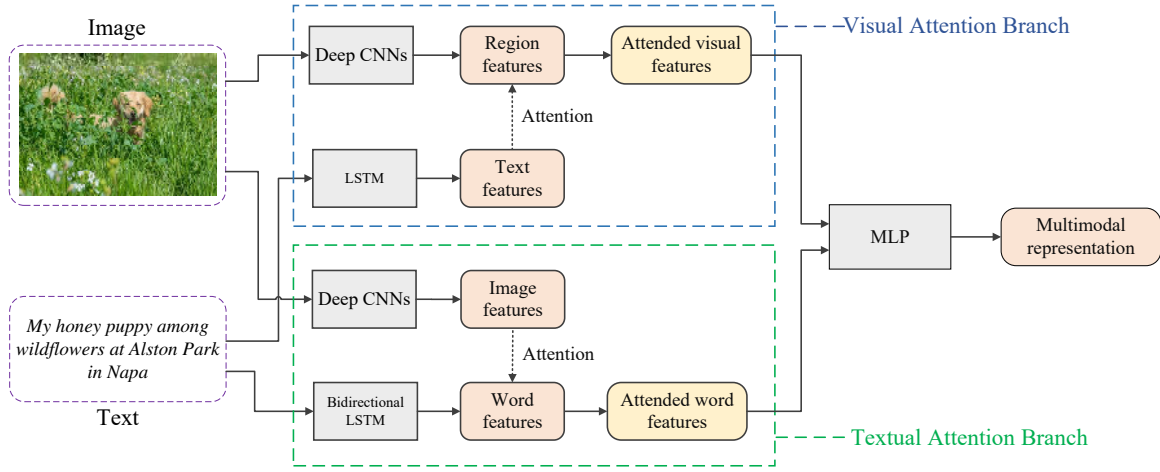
Image

Deep CNNs

Region features

Attended visual features

Visual Attention Branch

Attention

LSTM

Text features

MLP

Multimodal representation

Deep CNNs

Image features

My honey puppy among wildflowers at Alston Park in Napa

Attention

Bidirectional LSTM

Word features

Attended word features

Text

Textual Attention Branch